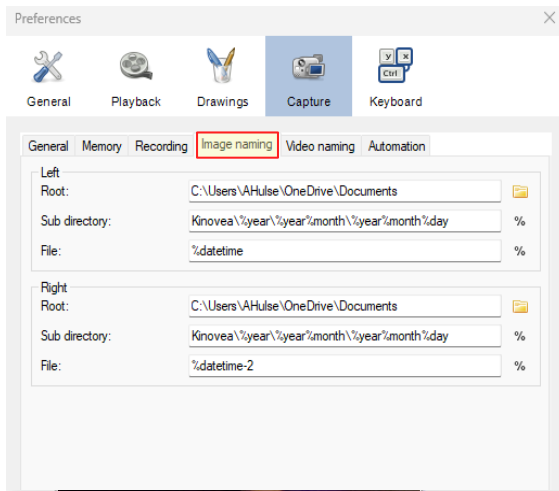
Preferences

General
Playback
Drawings
Capture
Keyboard

General
Memory
Recording
Image naming
Video naming
Automation

Left
Root: C:\Users\AHulse\OneDrive\Documents
Sub directory: Kinovea\%year\%year%month\%year%month%day %
File: %datetime %

Right
Root: C:\Users\AHulse\OneDrive\Documents
Sub directory: Kinovea\%year\%year%month\%year%month%day %
File: %datetime-2 %